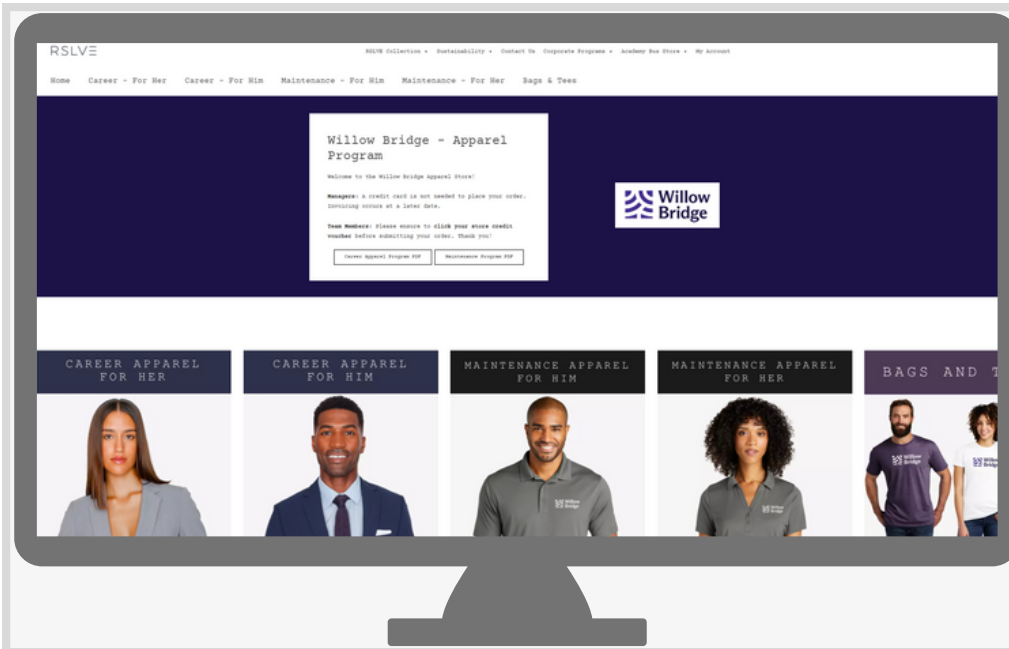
RSLVE

RSLVE Collection ▾ Sustainability ▾ Contact Us Corporate Programs ▾ Academy Box Store ▾ My Account

Home Career - For Her Career - For Him Maintenance - For Him Maintenance - For Her Bags & Tees

Willow Bridge - Apparel Program

Welcome to the Willow Bridge Apparel Store!

Managers: A credit card is not needed to place your order. Invoicing occurs at a later date.

Team Members: Please ensure to click your store credit voucher before submitting your order. Thank you!

Career Apparel Program PDF

Maintenance Program PDF

Willow Bridge

CAREER APPAREL FOR HER

CAREER APPAREL FOR HIM

MAINTENANCE APPAREL FOR HIM

Willow Bridge

MAINTENANCE APPAREL FOR HER

Willow Bridge

BAGS AND T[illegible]

Willow Bridge

Willow Bridge